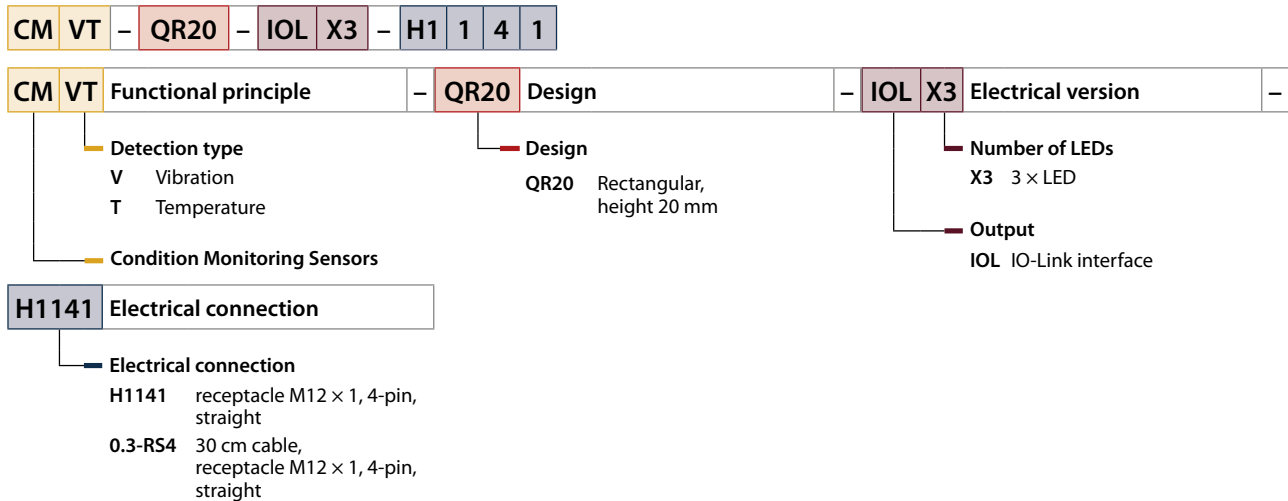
CM VT – QR20 – IOL X3 – H1 1 4 1

CM VT Functional principle – QR20 Design – IOL X3 Electrical version –

Detection type
V Vibration
T Temperature

Condition Monitoring Sensors

Design
QR20 Rectangular, height 20 mm

Number of LEDs
X3 3 × LED

Output
IOL IO-Link interface

H1141 Electrical connection

Electrical connection
H1141 receptacle M12 × 1, 4-pin, straight
0.3-RS4 30 cm cable, receptacle M12 × 1, 4-pin, straight